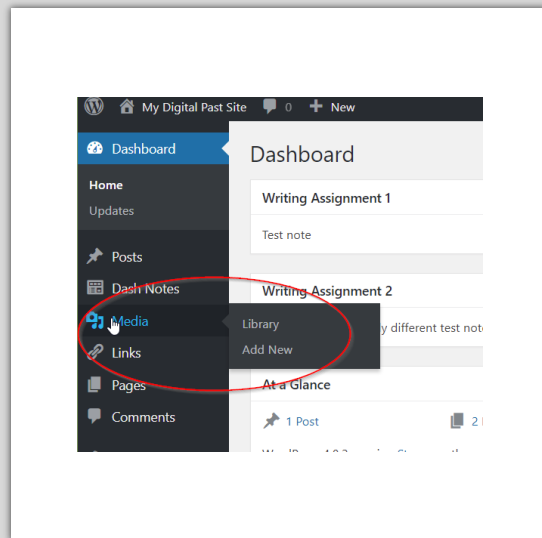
My Digital Past Site 0 New

Dashboard

Home

Updates

Posts

Dash Notes

Media

Links

Pages

Comments

Library

Add New

Dashboard

Writing Assignment 1

Test note

Writing Assignment 2

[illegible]y different test not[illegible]

At a Glance

1 Post

2 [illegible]